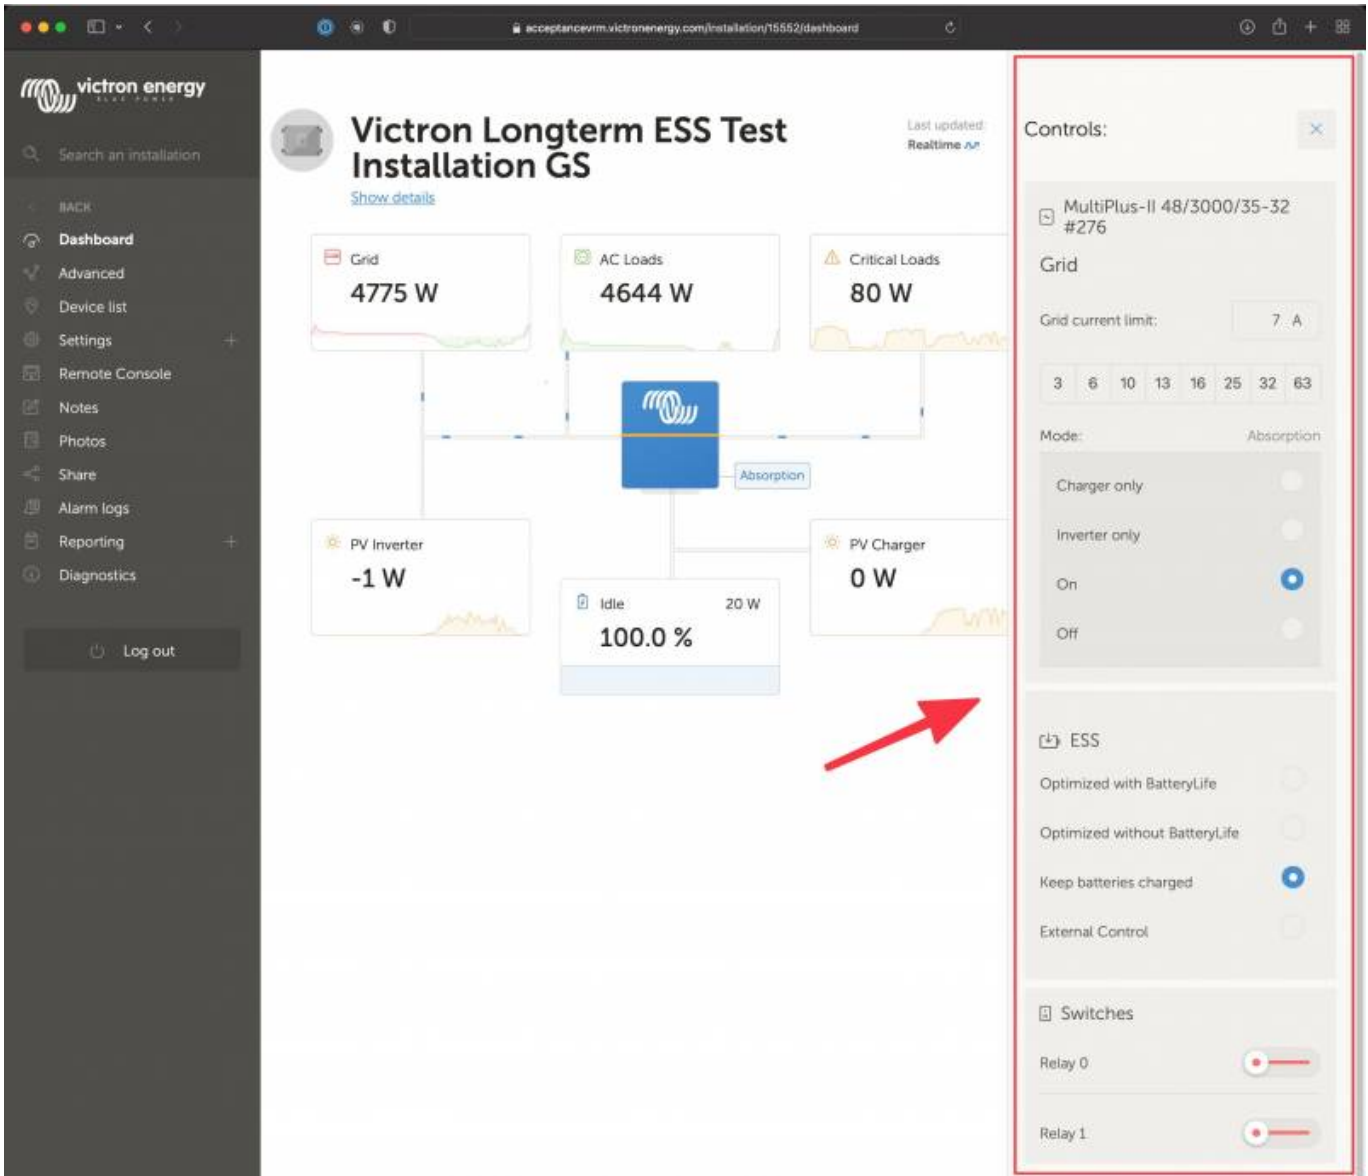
acceptancevrm.victronenergy.com/installation/15552/dashboard

victron energy
BLUE POWER

Search an installation

BACK
Dashboard
Advanced
Device list
Settings
Remote Console
Notes
Photos
Share
Alarm logs
Reporting
Diagnostics

Log out

Victron Longterm ESS Test Installation GS
Show details

Last updated:
Realtime

Grid
4775 W

AC Loads
4644 W

Critical Loads
80 W

Absorption

PV Inverter
-1 W

Idle
20 W
100.0 %

PV Charger
0 W

Controls:

MultiPlus-II 48/3000/35-32 #276
Grid
Grid current limit:
7 A

| 3 | 6 | 10 | 13 | 16 | 25 | 32 | 63 |
|---|---|---|---|---|---|---|---|

Mode:
Absorption
Charger only
Inverter only
On
Off

ESS
Optimized with BatteryLife
Optimized without BatteryLife
Keep batteries charged
External Control

Switches
Relay 0
Relay 1